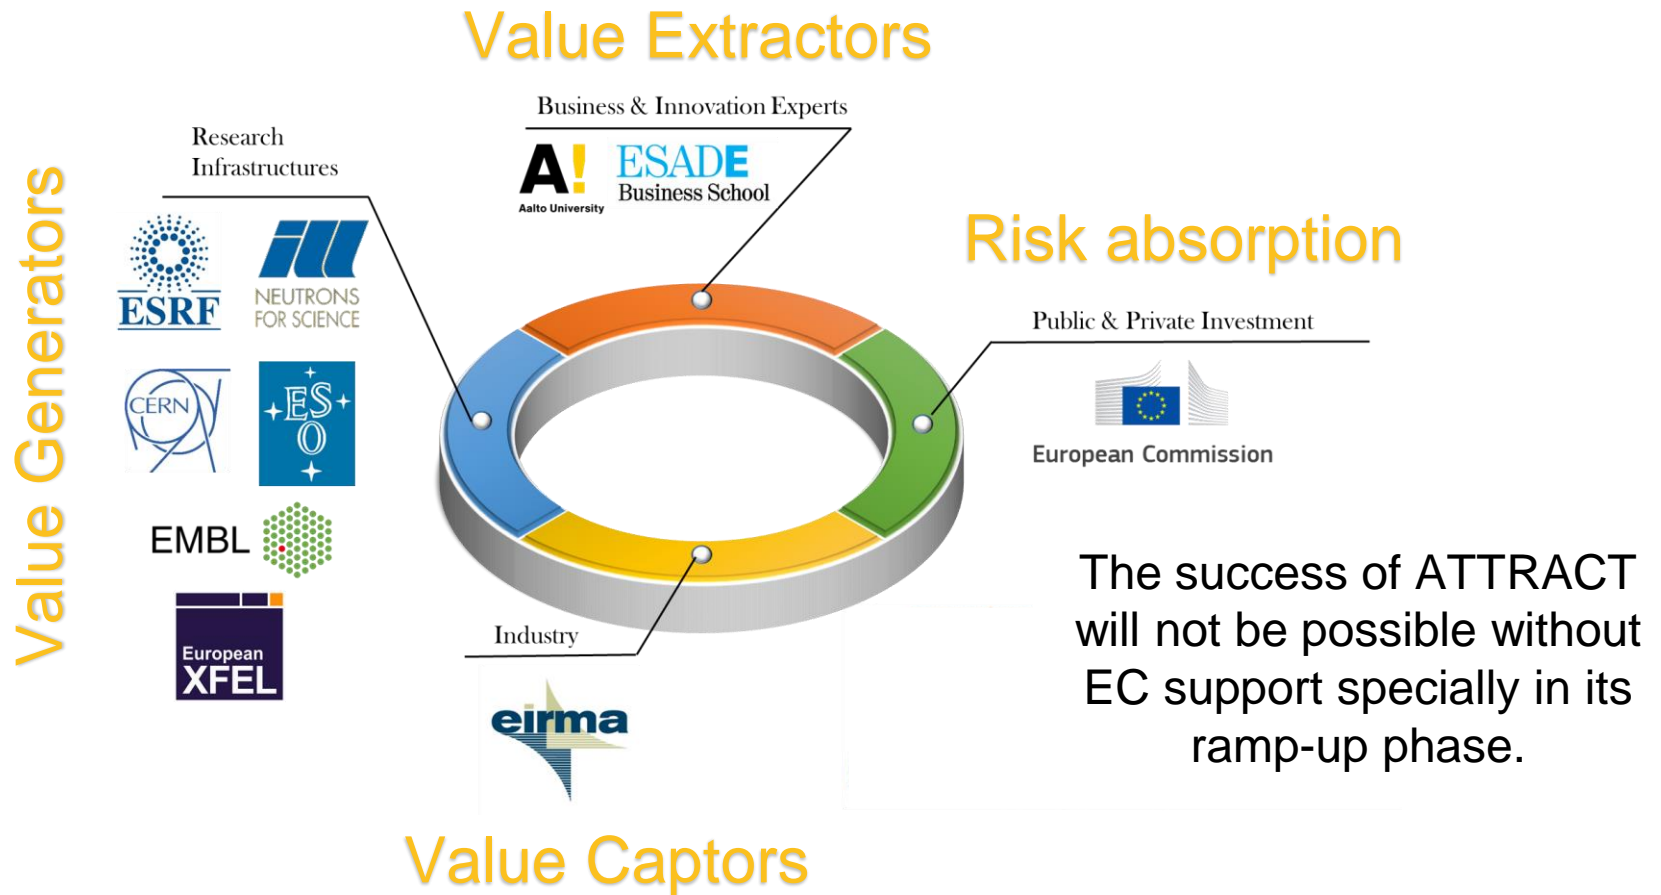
Value Extractors

Business & Innovation Experts

A! Aalto University

ESADE Business School

Risk absorption

Public & Private Investment

European Commission

Value Generators

Research Infrastructures

ESRF

ill NEUTRONS FOR SCIENCE

CERN

ESO

EMBL

European XFEL

Industry

eirma

The success of ATTRACT will not be possible without EC support specially in its ramp-up phase.

Value Captors